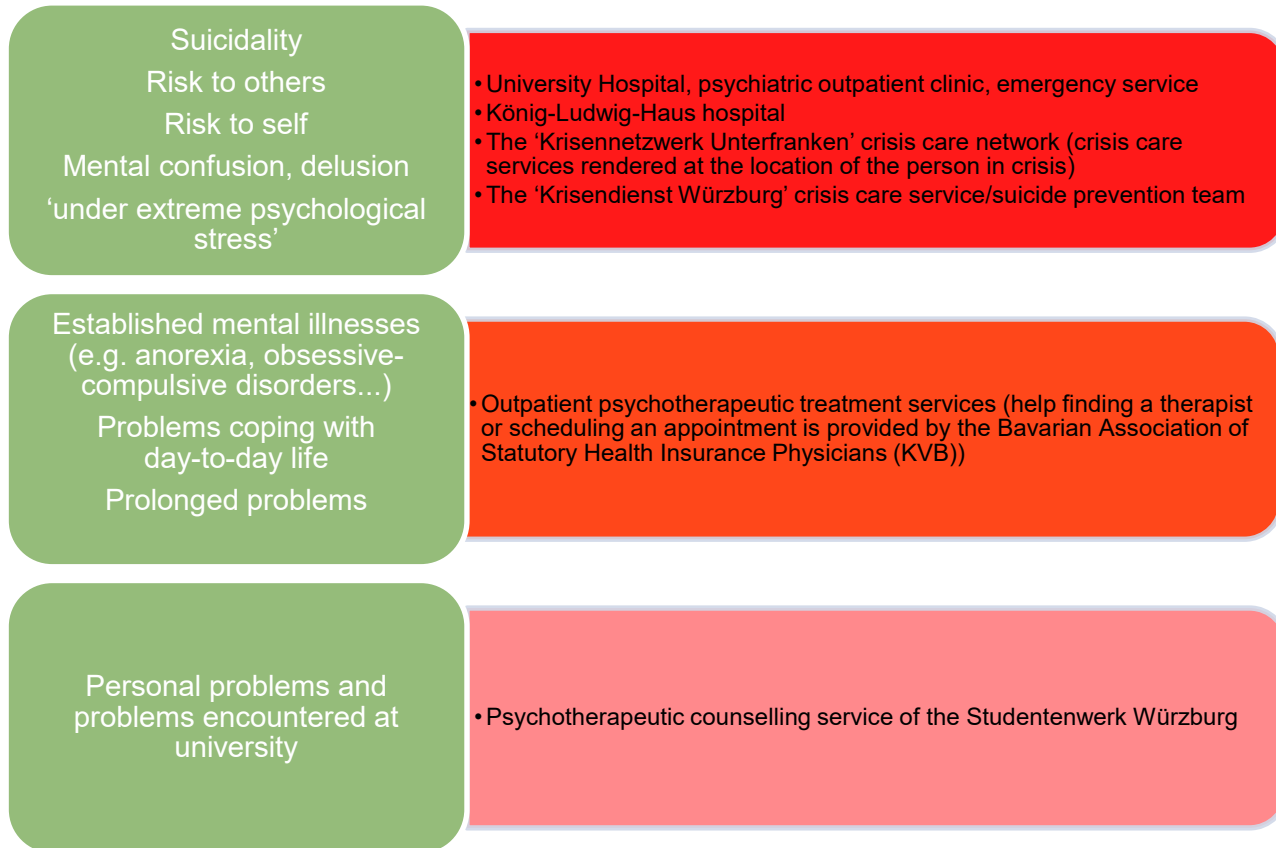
Suicidality
Risk to others
Risk to self
Mental confusion, delusion
‘under extreme psychological stress’

• University Hospital, psychiatric outpatient clinic, emergency service
• König-Ludwig-Haus hospital
• The ‘Krisennetzwerk Unterfranken’ crisis care network (crisis care services rendered at the location of the person in crisis)
• The ‘Krisendienst Würzburg’ crisis care service/suicide prevention team

Established mental illnesses (e.g. anorexia, obsessive-compulsive disorders...)
Problems coping with day-to-day life
Prolonged problems

• Outpatient psychotherapeutic treatment services (help finding a therapist or scheduling an appointment is provided by the Bavarian Association of Statutory Health Insurance Physicians (KVB))

Personal problems and problems encountered at university

• Psychotherapeutic counselling service of the Studentenwerk Würzburg